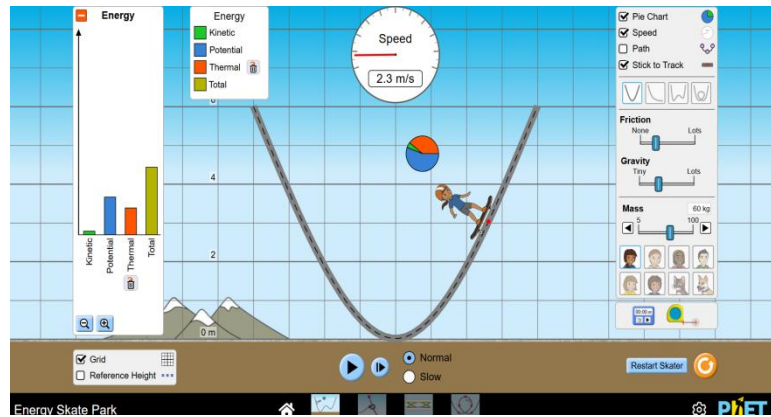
Energy

Kinetic

Potential

Thermal

Total

Energy

Kinetic

Potential

Thermal

Total

Speed

2.3 m/s

6

4

2

0 m

Pie Chart

Speed

Path

Stick to Track

Friction

None

Lots

Gravity

Tiny

Lots

Mass

60 kg

5

100

Grid

Reference Height

Normal

Slow

Restart Skater

Energy Skate Park

PhET